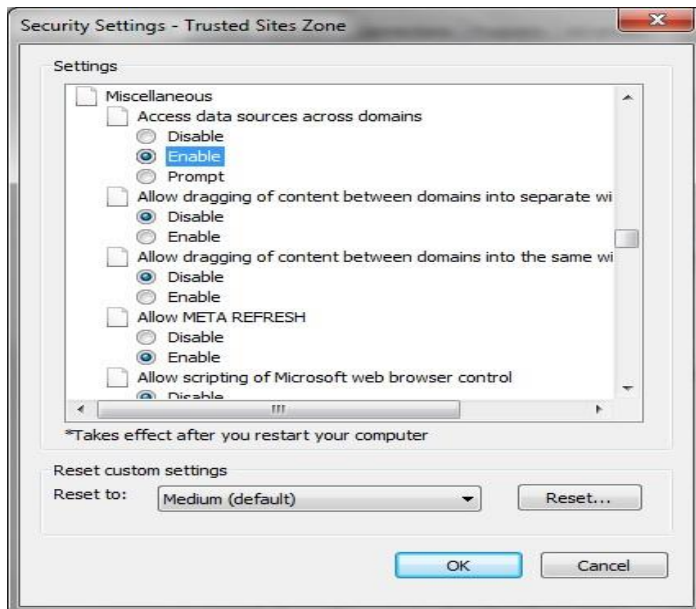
Security Settings - Trusted Sites Zone

Settings

Miscellaneous
Access data sources across domains
Disable
Enable
Prompt
Allow dragging of content between domains into separate wi
Disable
Enable
Allow dragging of content between domains into the same wi
Disable
Enable
Allow META REFRESH
Disable
Enable
Allow scripting of Microsoft web browser control
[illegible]

*Takes effect after you restart your computer

Reset custom settings
Reset to: Medium (default)
Reset...

OK
Cancel